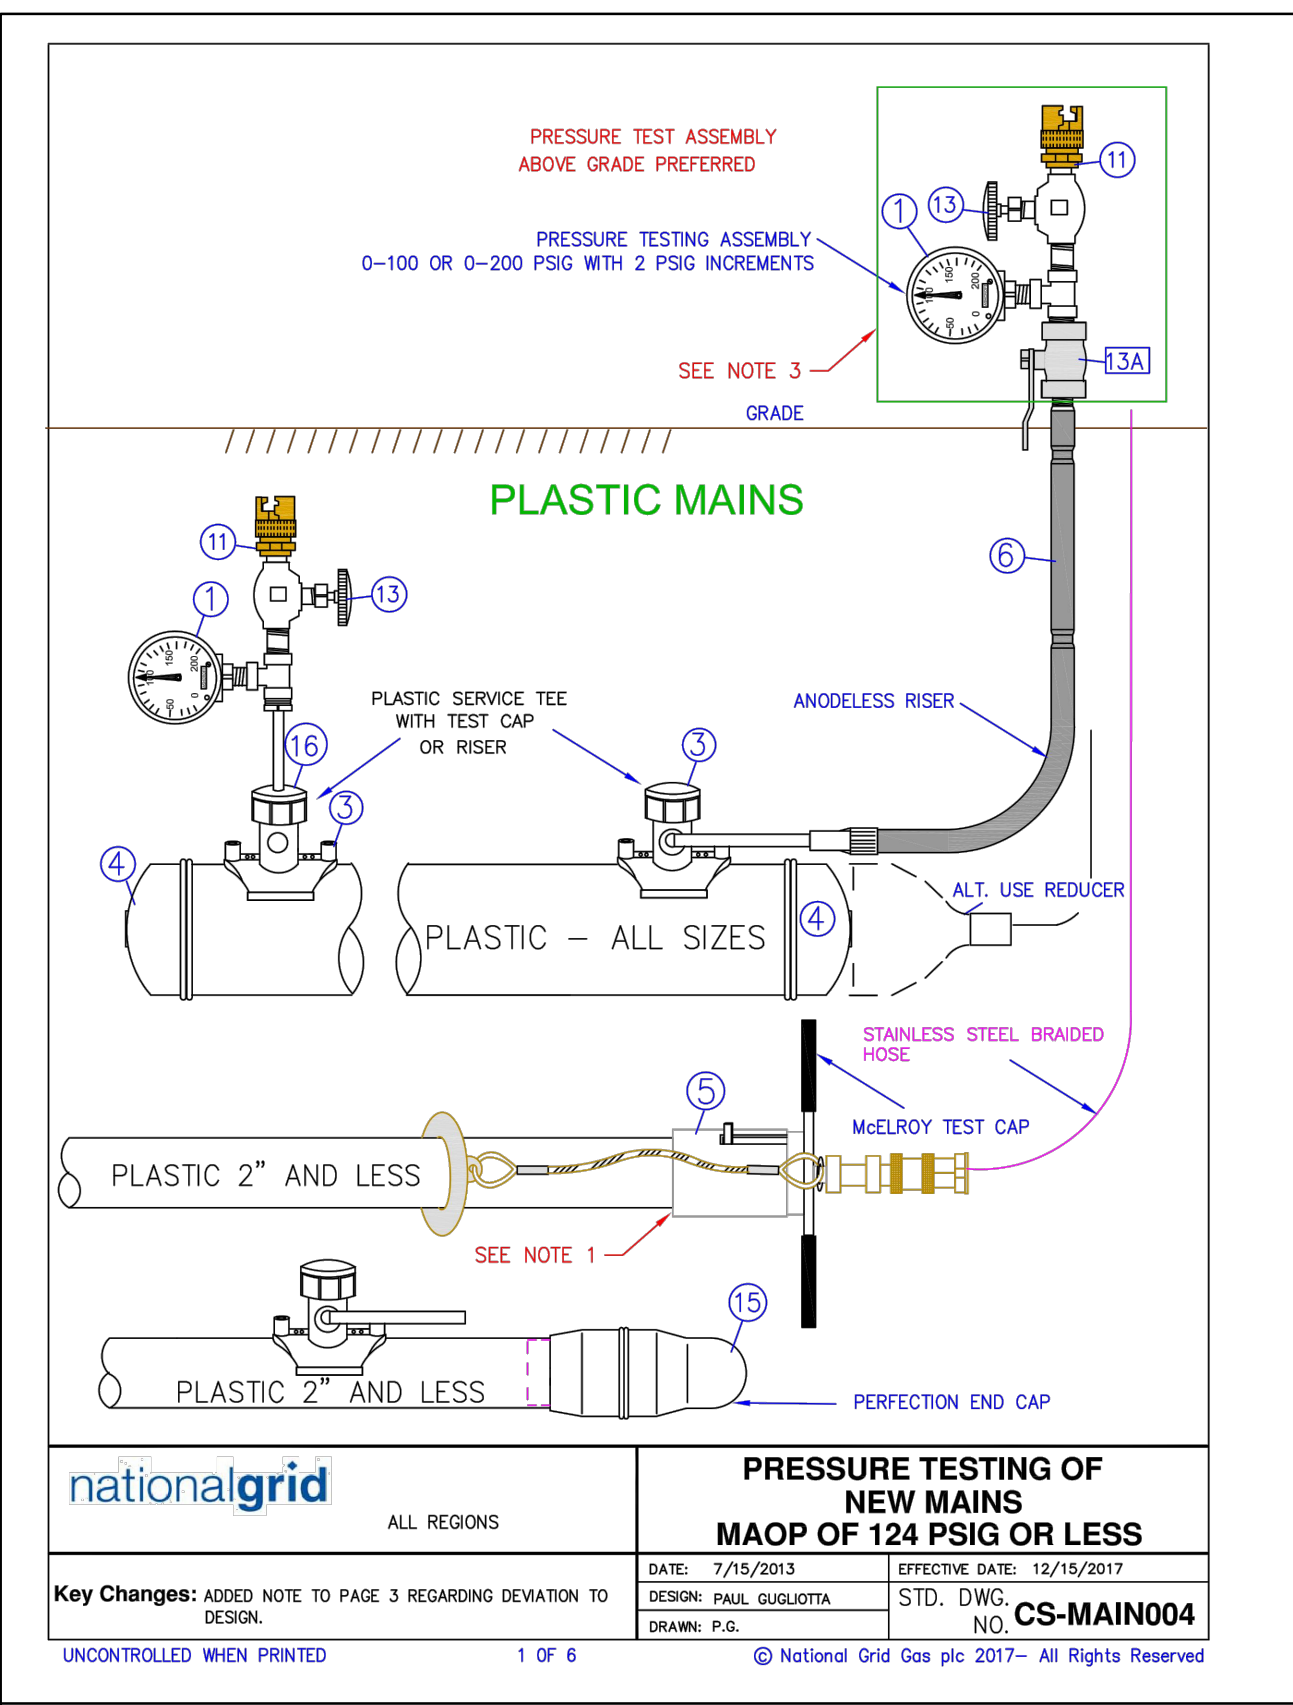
PRESSURE TEST ASSEMBLY
ABOVE GRADE PREFERRED

PRESSURE TESTING ASSEMBLY
0–100 OR 0–200 PSIG WITH 2 PSIG INCREMENTS

11
13
1
13A

SEE NOTE 3

GRADE

PLASTIC MAINS

11
1
13
6
16
3
3
4
4

PLASTIC SERVICE TEE
WITH TEST CAP
OR RISER

ANODELESS RISER

ALT. USE REDUCER

PLASTIC – ALL SIZES

STAINLESS STEEL BRAIDED
HOSE

5

McELROY TEST CAP

PLASTIC 2" AND LESS

SEE NOTE 1

15

PLASTIC 2" AND LESS

PERFECTION END CAP

nationalgrid

ALL REGIONS

PRESSURE TESTING OF
NEW MAINS
MAOP OF 124 PSIG OR LESS

Key Changes: ADDED NOTE TO PAGE 3 REGARDING DEVIATION TO DESIGN.

| DATE: 7/15/2013 | EFFECTIVE DATE: 12/15/2017 |
|---|---|
| DESIGN: PAUL GUGLIOTTA | STD. DWG. NO. CS-MAIN004 |
| DRAWN: P.G. | |

UNCONTROLLED WHEN PRINTED
1 OF 6
© National Grid Gas plc 2017– All Rights Reserved